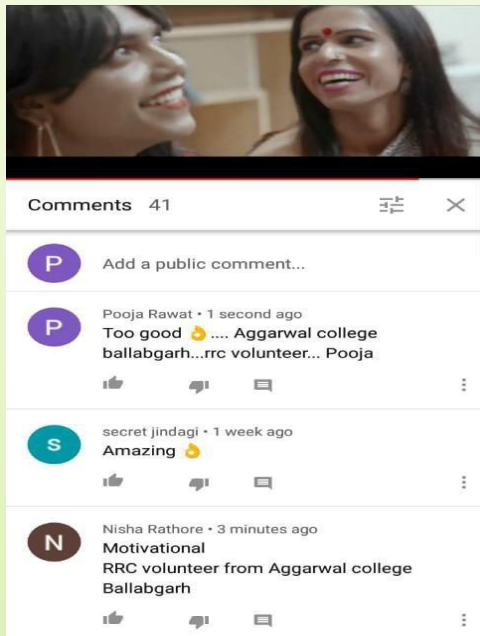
Comments 41

P

Add a public comment...

P

Pooja Rawat • 1 second ago
Too good 👌.... Aggarwal college ballabgarh...rrc volunteer... Pooja

S

secret jindagi • 1 week ago
Amazing 👌

N

Nisha Rathore • 3 minutes ago
Motivational
RRC volunteer from Aggarwal college Ballabgarh